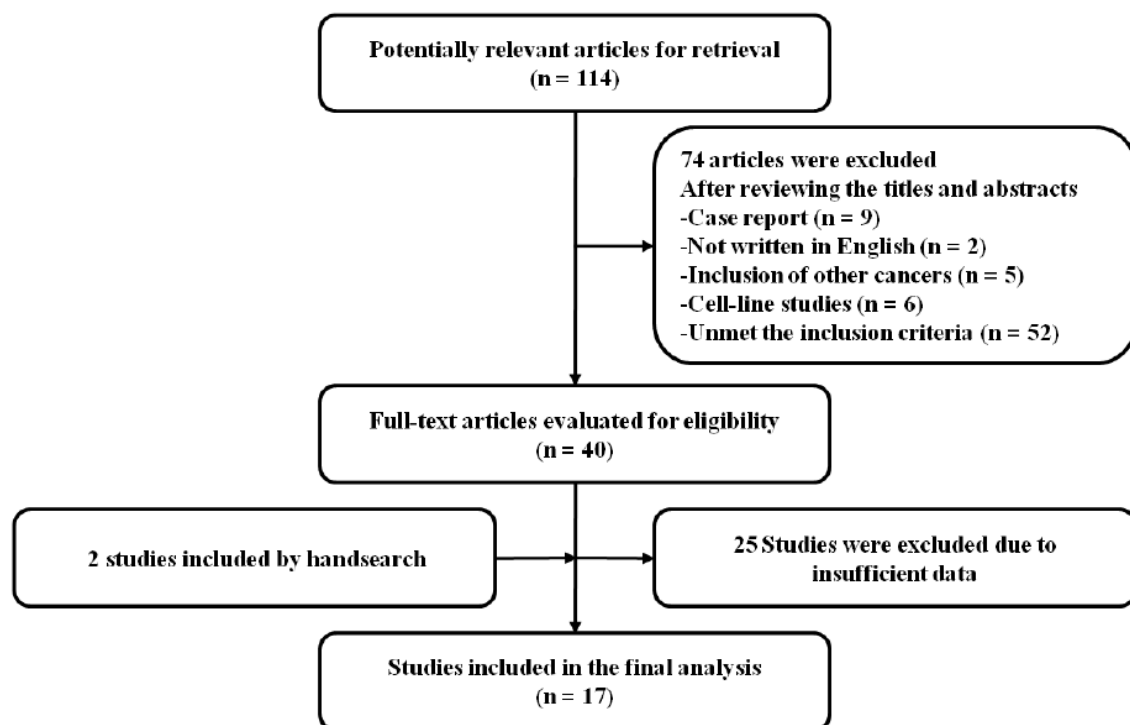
Potentially relevant articles for retrieval
(n = 114)

74 articles were excluded
After reviewing the titles and abstracts
-Case report (n = 9)
-Not written in English (n = 2)
-Inclusion of other cancers (n = 5)
-Cell-line studies (n = 6)
-Unmet the inclusion criteria (n = 52)

Full-text articles evaluated for eligibility
(n = 40)

2 studies included by handsearch

25 Studies were excluded due to insufficient data

Studies included in the final analysis
(n = 17)